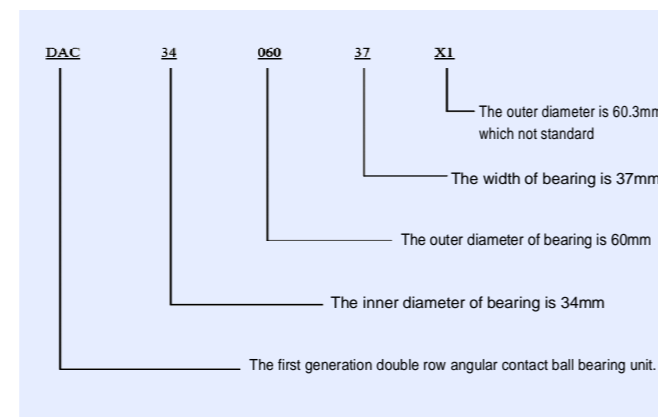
DAC 34 060 37 X1

The outer diameter is 60.3mm which not standard

The width of bearing is 37mm

The outer diameter of bearing is 60mm

The inner diameter of bearing is 34mm

The first generation double row angular contact ball bearing unit.